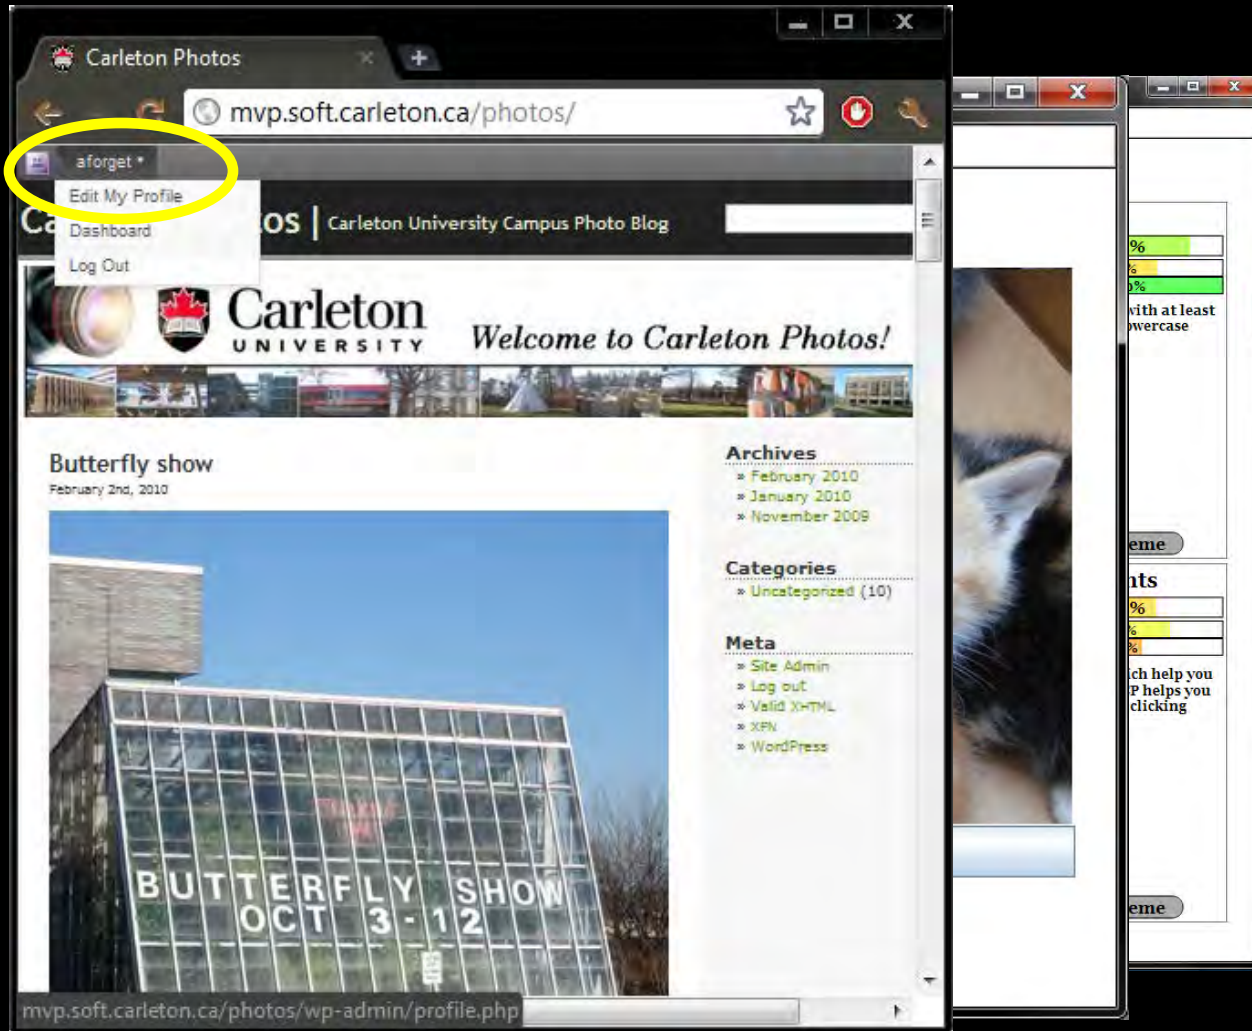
Carleton Photos

mvp.soft.carleton.ca/photos/

aforget

Edit My Profile

Dashboard

Log Out

Ca os | Carleton University Campus Photo Blog

Carleton UNIVERSITY

Welcome to Carleton Photos!

Butterfly show

February 2nd, 2010

BUTTERFLY SHOW OCT 3-12

Archives

» February 2010

» January 2010

» November 2009

Categories

» Uncategorized (10)

Meta

» Site Admin

» Log out

» Valid XHTML

» XFN

» WordPress

mvp.soft.carleton.ca/photos/wp-admin/profile.php

%

%

%

with at least

owercase

eme

nts

%

%

%

ich help you

P helps you

clicking

eme